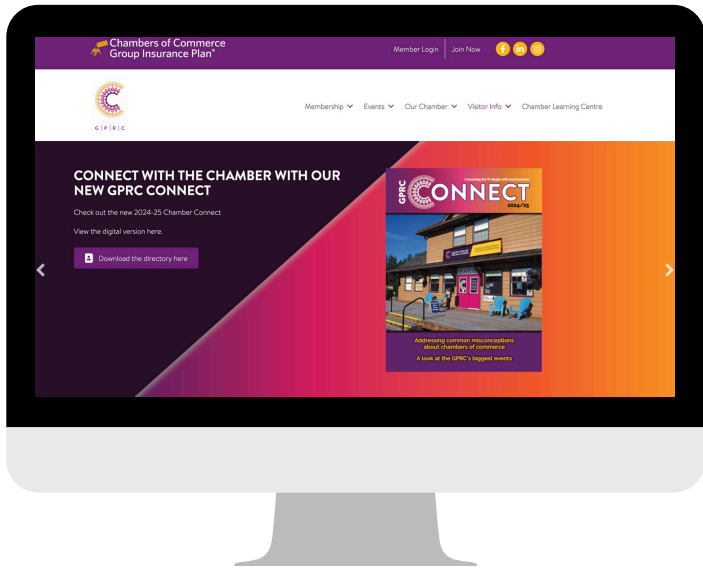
Chambers of Commerce Group Insurance Plan®

Member Login | Join Now

G|P|R|C

Membership Events Our Chamber Visitor Info Chamber Learning Centre

CONNECT WITH THE CHAMBER WITH OUR NEW GPRC CONNECT

Check out the new 2024-25 Chamber Connect

View the digital version here.

Download the directory here

GPRC CONNECT
2024/25

Addressing common misconceptions about chambers of commerce

A look at the GPRC's biggest events